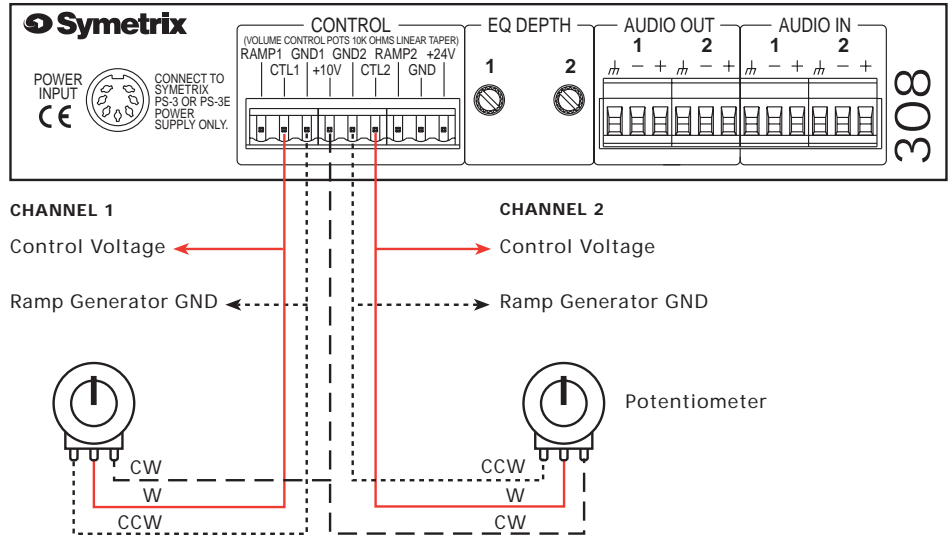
Symetrix

POWER INPUT

CE

CONNECT TO SYMETRIX PS-3 OR PS-3E POWER SUPPLY ONLY.

CONTROL

(VOLUME CONTROL POTS 10K OHMS LINEAR TAPER)

RAMP1 GND1 GND2 RAMP2 +24V

CTL1 +10V CTL2 GND

EQ DEPTH

1 2

AUDIO OUT

1 2

AUDIO IN

1 2

− + − + − + − +

308

CHANNEL 1

Control Voltage

Ramp Generator GND

CW

W

CCW

CHANNEL 2

Control Voltage

Ramp Generator GND

Potentiometer

CCW

W

CW